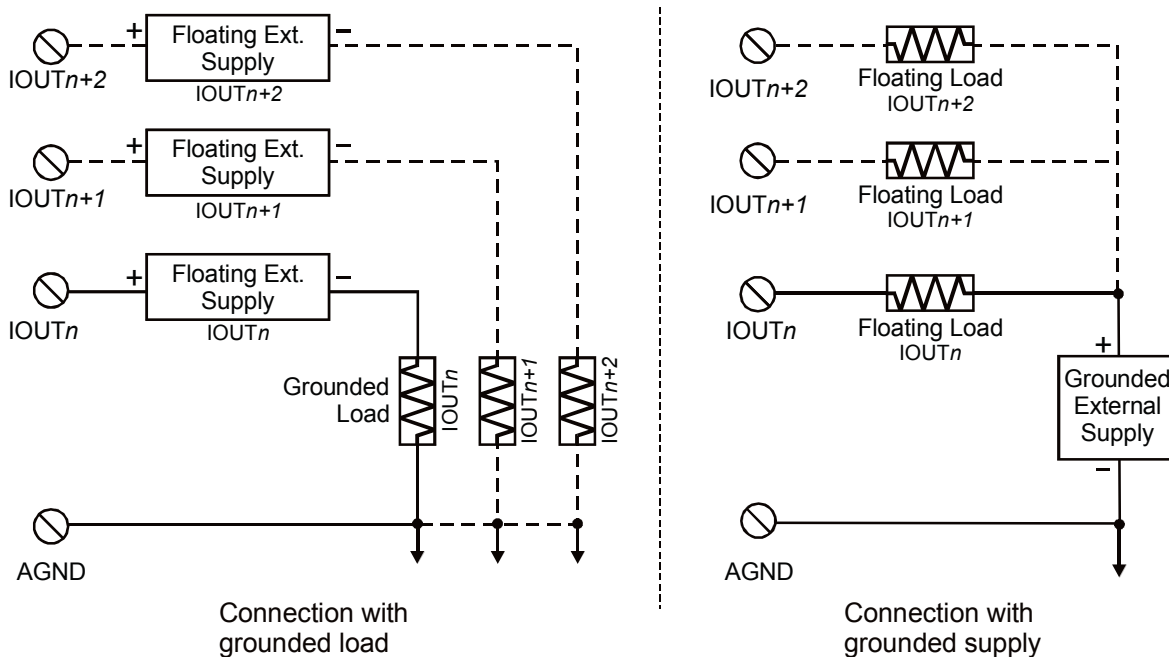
+ Floating Ext. Supply −
IOUT*n+2*
IOUT*n+2*

+ Floating Ext. Supply −
IOUT*n+1*
IOUT*n+1*

+ Floating Ext. Supply −
IOUT*n*
IOUT*n*

Grounded Load
IOUT*n*
IOUT*n+1*
IOUT*n+2*

AGND

Connection with grounded load

IOUT*n+2*
Floating Load
IOUT*n+2*

IOUT*n+1*
Floating Load
IOUT*n+1*

IOUT*n*
Floating Load
IOUT*n*

+
Grounded External Supply
−

AGND

Connection with grounded supply